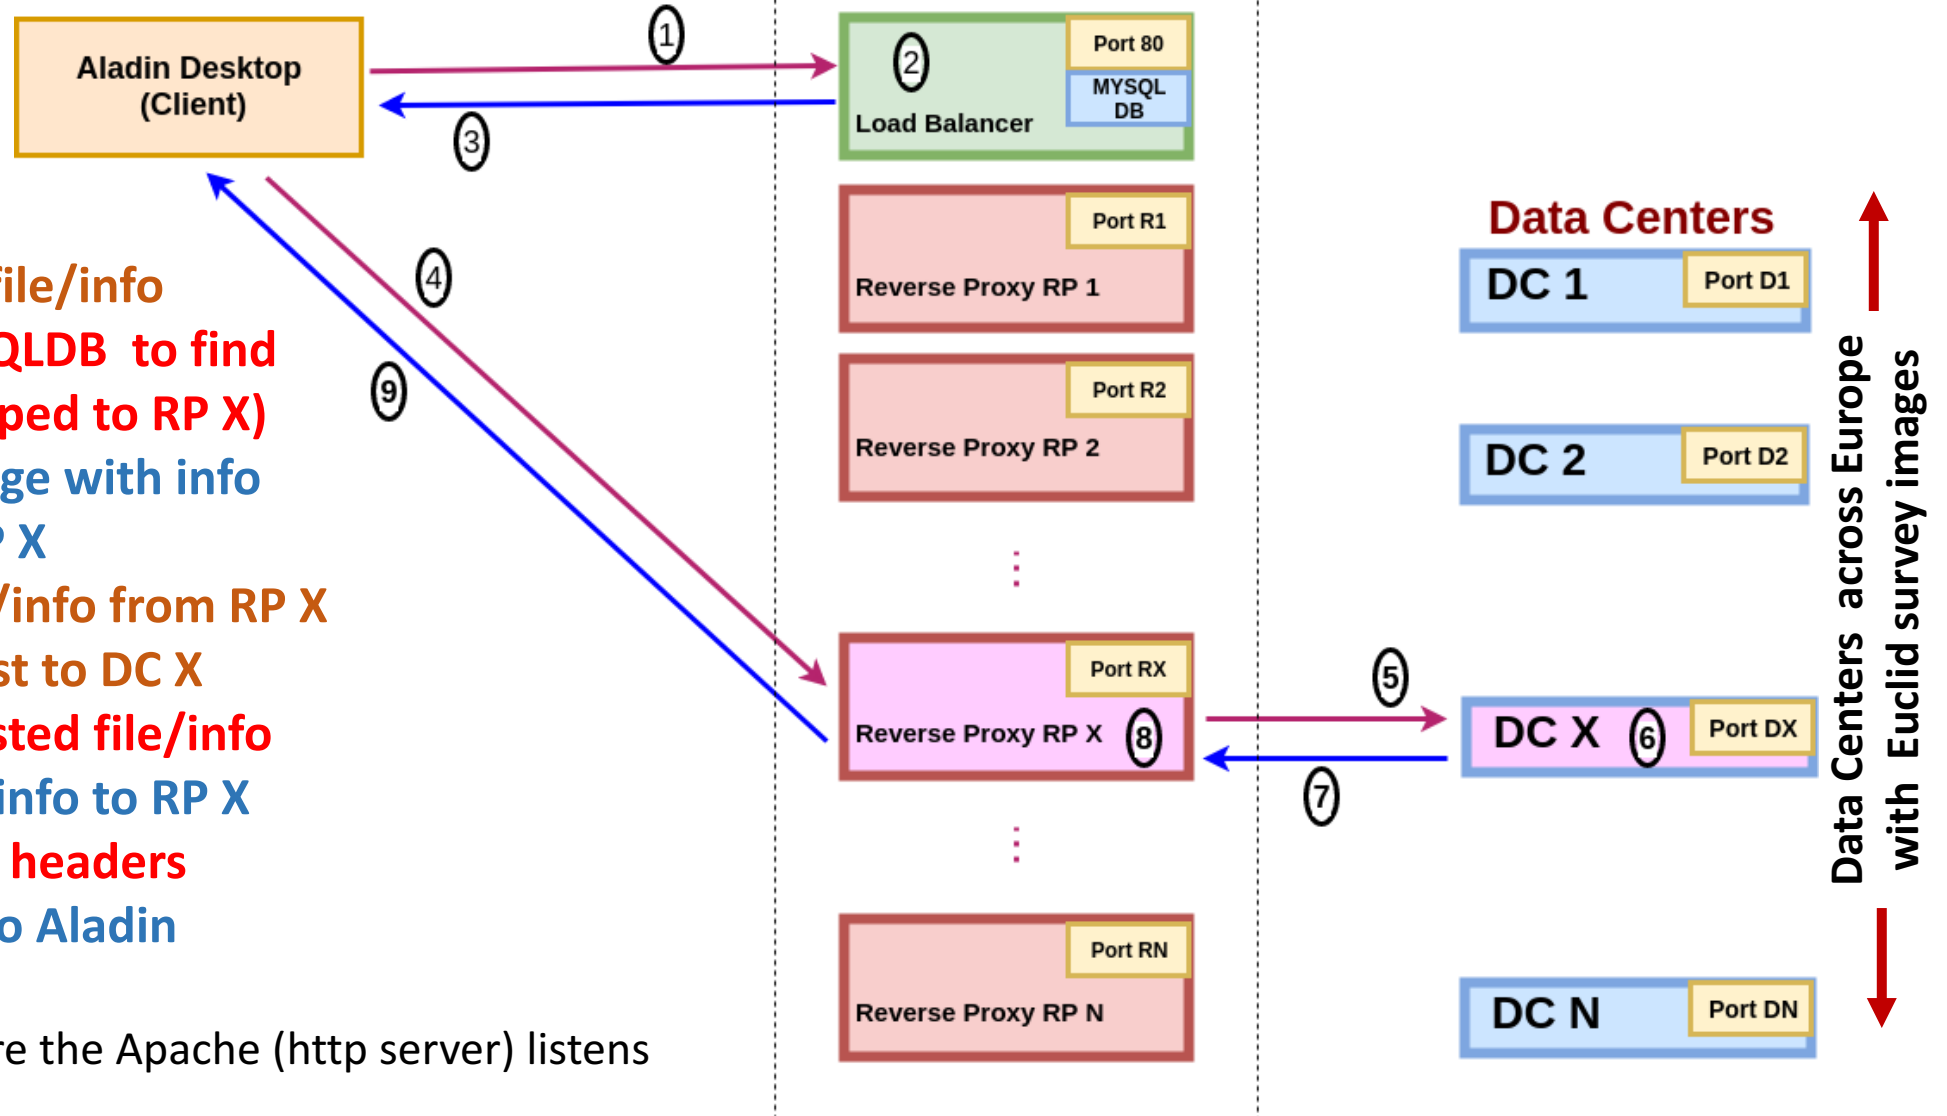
Aladin Desktop
(Client)

1

2

Port 80

MYSQL DB

Load Balancer

3

file/info
QLDB to find
ped to RP X)
ge with info
P X
/info from RP X
st to DC X
sted file/info
info to RP X
headers
o Aladin

re the Apache (http server) listens

4

9

Port R1

Reverse Proxy RP 1

Port R2

Reverse Proxy RP 2

Port RX

Reverse Proxy RP X

8

Port RN

Reverse Proxy RP N

Data Centers

DC 1

Port D1

DC 2

Port D2

5

DC X

6

Port DX

7

DC N

Port DN

Data Centers across Europe with Euclid survey images